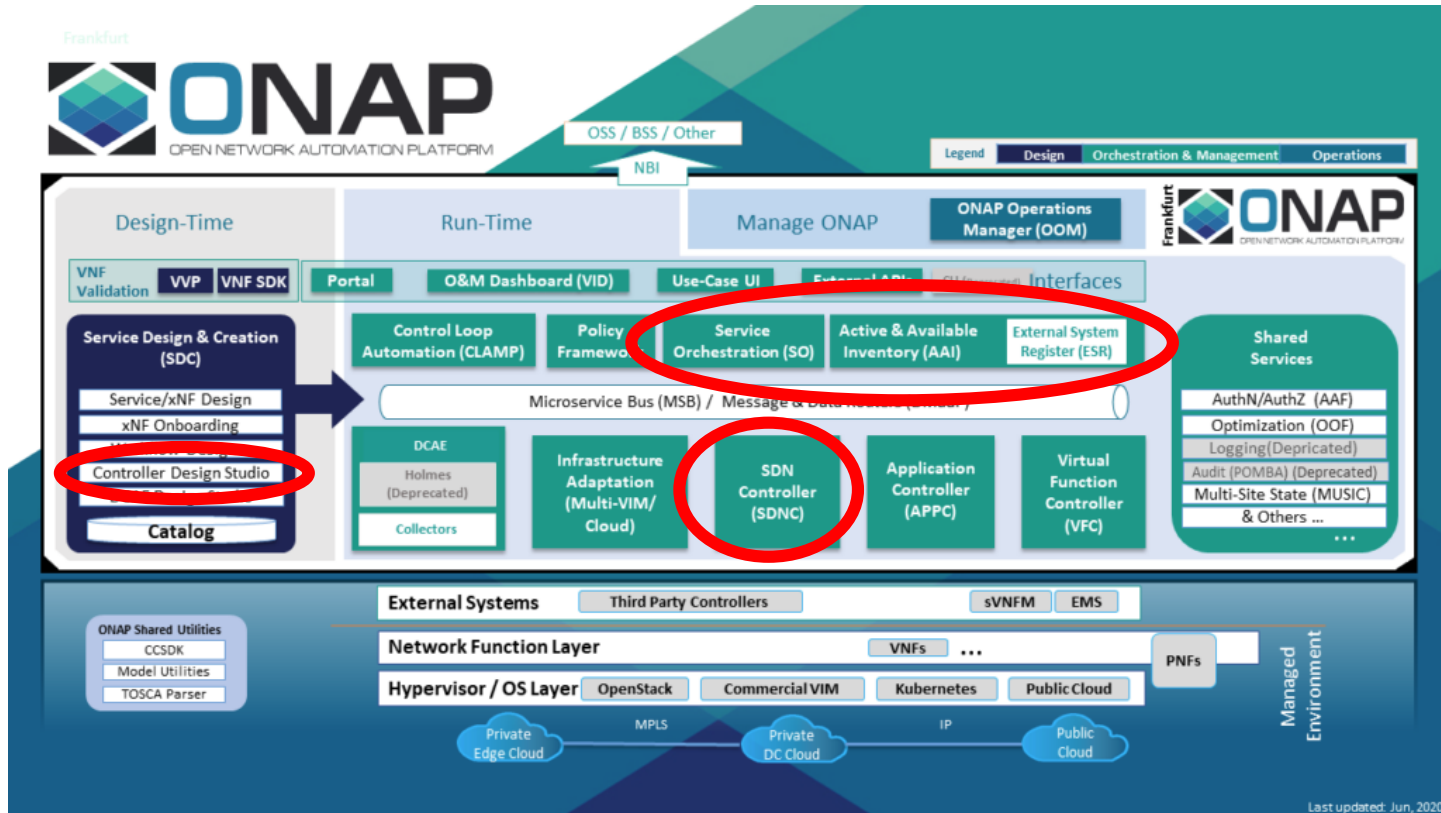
Frankfurt

ONAP
OPEN NETWORK AUTOMATION PLATFORM

OSS / BSS / Other

NBI

| Legend | Design | Orchestration & Management | Operations |
|---|---|---|---|

Design-Time

Run-Time

Manage ONAP

ONAP Operations Manager (OOM)

Frankfurt ONAP OPEN NETWORK AUTOMATION PLATFORM

VNF Validation VVP VNF SDK

Portal O&M Dashboard (VID) Use-Case UI External APIs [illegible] Interfaces

Service Design & Creation (SDC)

Service/xNF Design
xNF Onboarding
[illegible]
Controller Design Studio
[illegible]
Catalog

Control Loop Automation (CLAMP)

Policy Framewo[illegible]

Service Orchestration (SO)

Active & Available Inventory (AAI)

External System Register (ESR)

Microservice Bus (MSB) / Message & Data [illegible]

DCAE
Holmes (Deprecated)
Collectors

Infrastructure Adaptation (Multi-VIM/ Cloud)

SDN Controller (SDNC)

Application Controller (APPC)

Virtual Function Controller (VFC)

Shared Services
AuthN/AuthZ (AAF)
Optimization (OOF)
Logging(Depricated)
Audit (POMBA) (Deprecated)
Multi-Site State (MUSIC)
& Others ...
...

ONAP Shared Utilities
CCSDK
Model Utilities
TOSCA Parser

External Systems Third Party Controllers sVNFM EMS

Network Function Layer VNFs ...

PNFs

Hypervisor / OS Layer OpenStack Commercial VIM Kubernetes Public Cloud

Managed Environment

Private Edge Cloud MPLS Private DC Cloud IP Public Cloud

Last updated: Jun, 2020